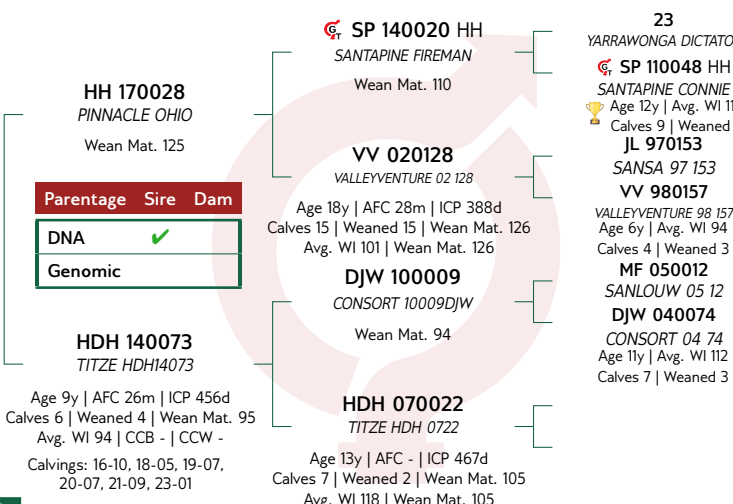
HH 170028
PINNACLE OHIO
Wean Mat. 125

| Parentage | Sire | Dam |
|---|---|---|
| DNA | ✔ | |
| Genomic | | |

HDH 140073
TITZE HDH14073
Age 9y | AFC 26m | ICP 456d
Calves 6 | Weaned 4 | Wean Mat. 95
Avg. WI 94 | CCB - | CCW -
Calvings: 16-10, 18-05, 19-07, 20-07, 21-09, 23-01

SP 140020 HH
SANTAPINE FIREMAN
Wean Mat. 110

VV 020128
VALLEYVENTURE 02 128
Age 18y | AFC 28m | ICP 388d
Calves 15 | Weaned 15 | Wean Mat. 126
Avg. WI 101 | Wean Mat. 126

DJW 100009
CONSORT 10009DJW
Wean Mat. 94

HDH 070022
TITZE HDH 0722
Age 13y | AFC - | ICP 467d
Calves 7 | Weaned 2 | Wean Mat. 105
Avg. WI 118 | Wean Mat. 105

23
YARRAWONGA DICTATO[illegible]
SP 110048 HH
SANTAPINE CONNIE
Age 12y | Avg. WI 11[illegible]
Calves 9 | Weaned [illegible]
JL 970153
SANSA 97 153
VV 980157
VALLEYVENTURE 98 157
Age 6y | Avg. WI 94
Calves 4 | Weaned 3
MF 050012
SANLOUW 05 12
DJW 040074
CONSORT 04 74
Age 11y | Avg. WI 112
Calves 7 | Weaned 3